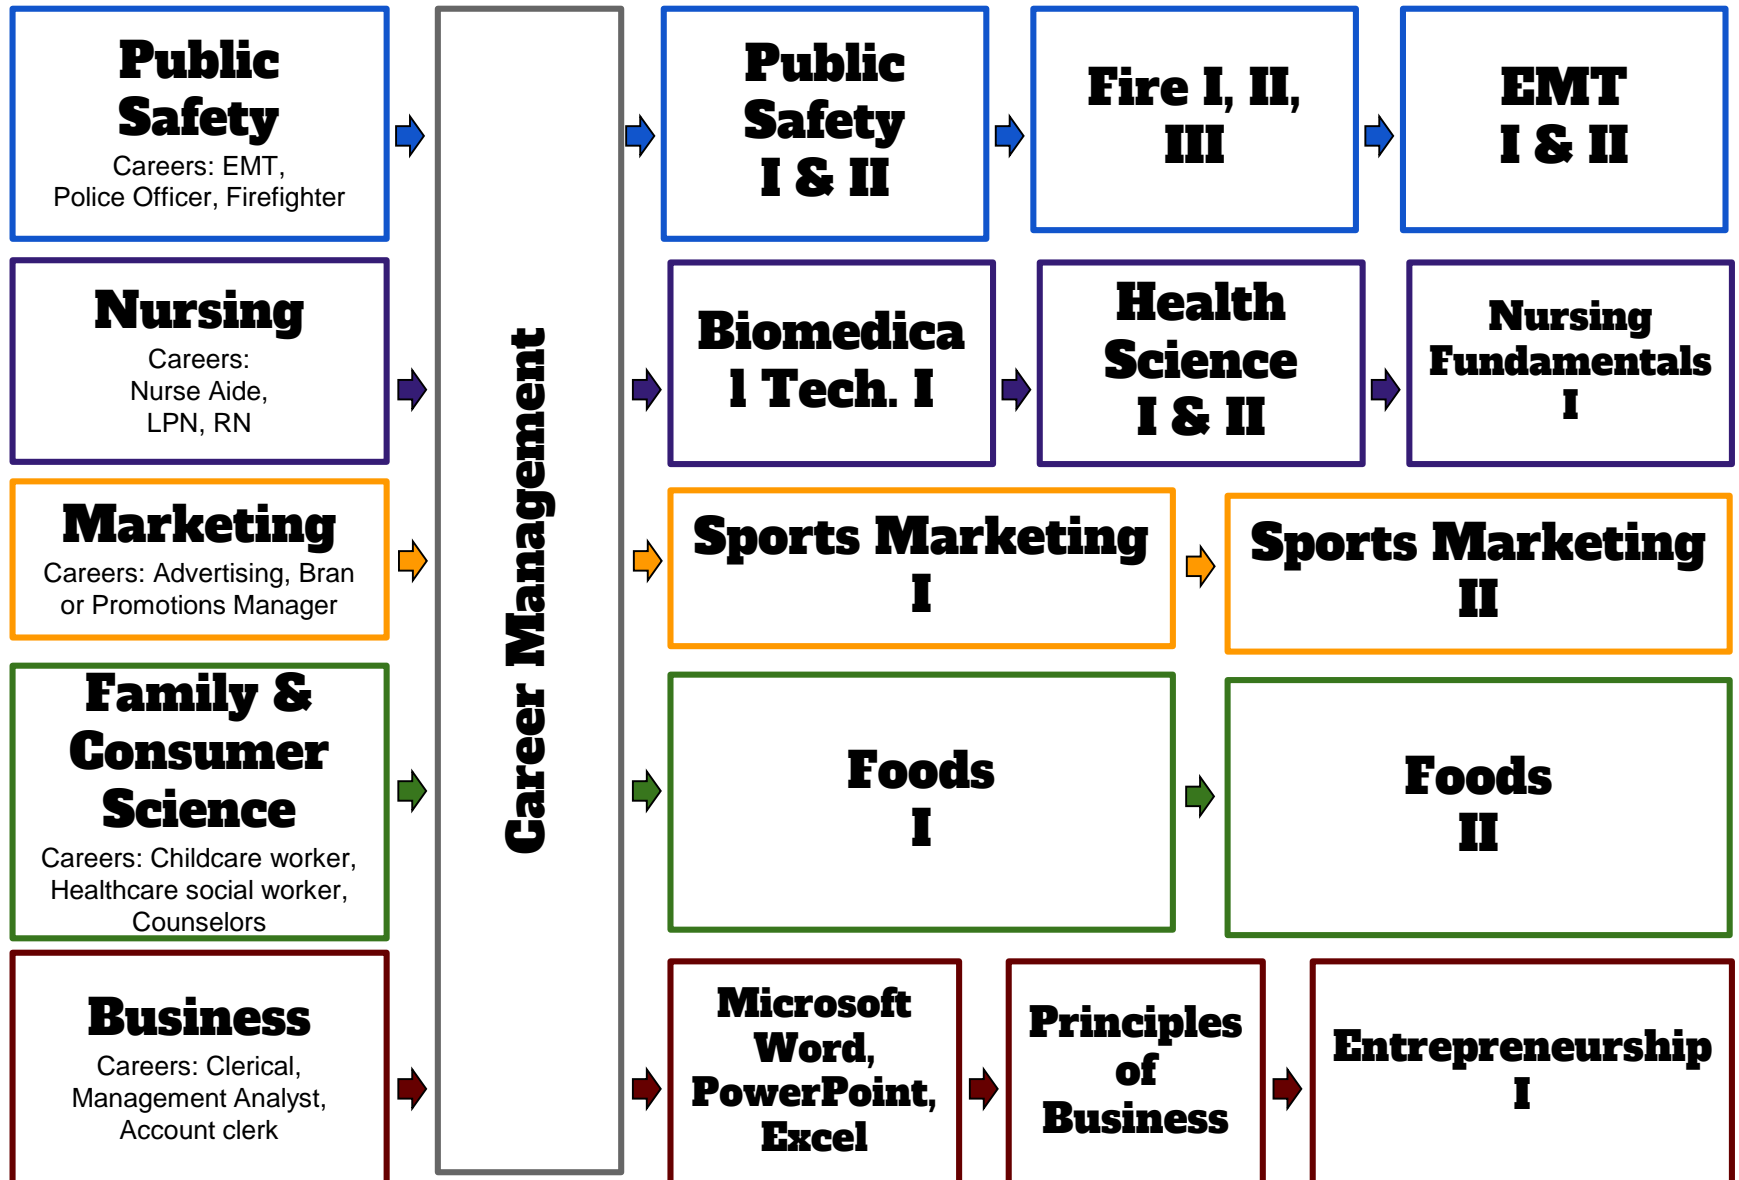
Public Safety
Careers: EMT, Police Officer, Firefighter

Nursing
Careers: Nurse Aide, LPN, RN

Marketing
Careers: Advertising, Bran or Promotions Manager

Family & Consumer Science
Careers: Childcare worker, Healthcare social worker, Counselors

Business
Careers: Clerical, Management Analyst, Account clerk

Career Management

Public Safety I & II

Fire I, II, III

EMT I & II

Biomedical Tech. I

Health Science I & II

Nursing Fundamentals I

Sports Marketing I

Sports Marketing II

Foods I

Foods II

Microsoft Word, PowerPoint, Excel

Principles of Business

Entrepreneurship I